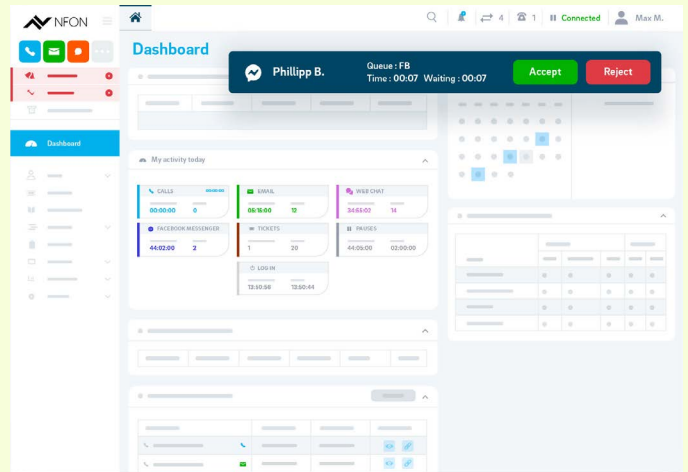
NFON

Dashboard

4 1 Connected Max M.

Phillipp B. Queue : FB Time : 00:07 Waiting : 00:07 Accept Reject

Dashboard

My activity today

CALLS 00:00:00 00:00:00 0

EMAIL 05:15:00 12

WEB CHAT 34:55:02 14

FACEBOOK MESSENGER 44:02:00 2

TICKETS 1 20

PAUSES 44:05:00 02:00:00

LOG IN 13:50:56 13:50:44